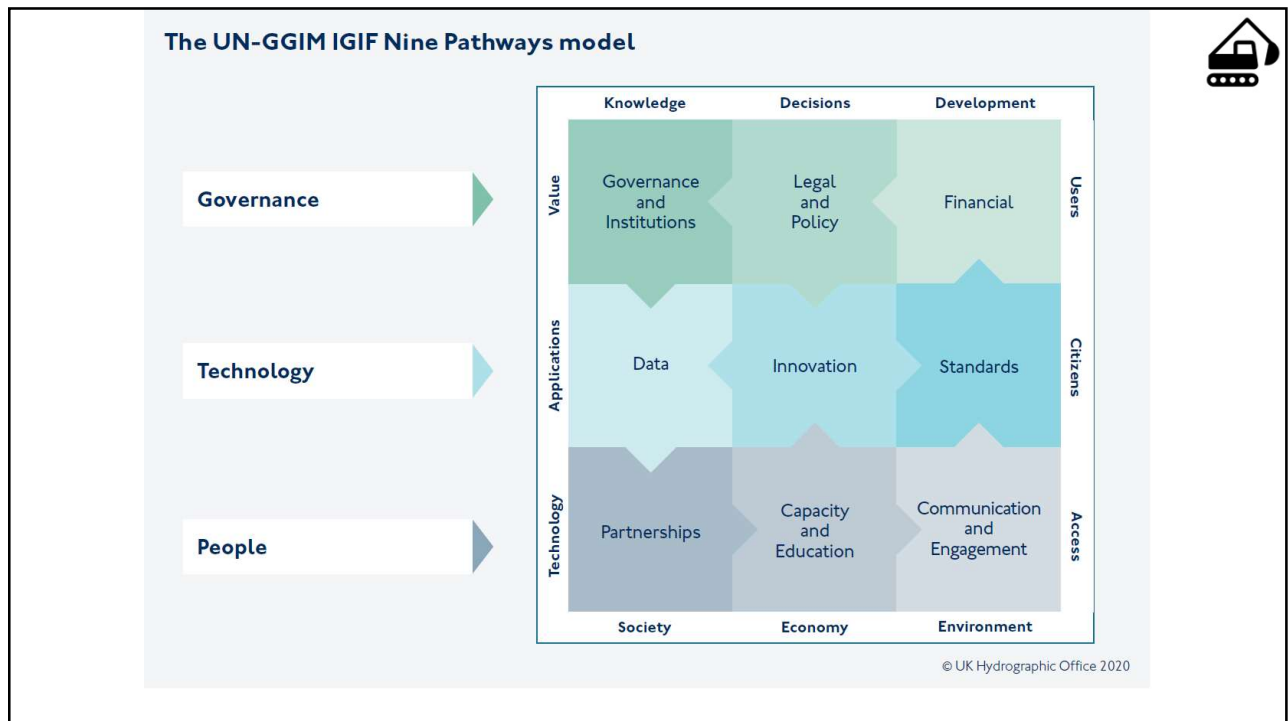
The UN-GGIM IGIF Nine Pathways model

Governance

Technology

People

Knowledge

Decisions

Development

Value

Applications

Technology

Users

Citizens

Access

Governance and Institutions

Legal and Policy

Financial

Data

Innovation

Standards

Partnerships

Capacity and Education

Communication and Engagement

Society

Economy

Environment

© UK Hydrographic Office 2020